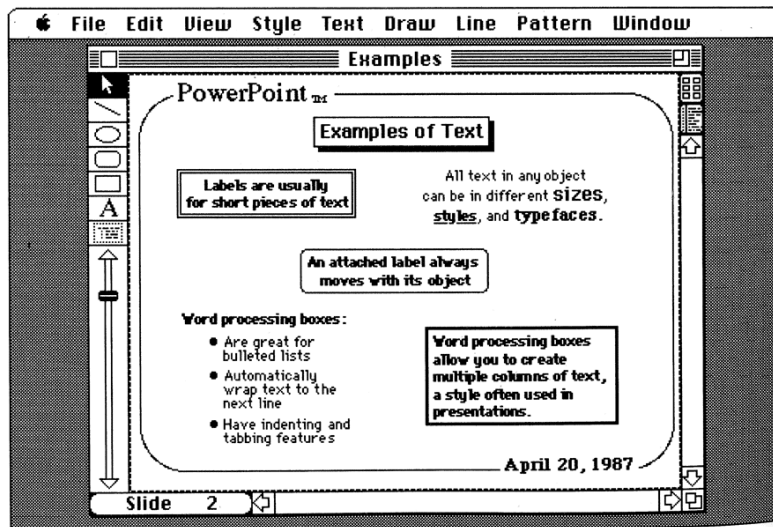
File Edit View Style Text Draw Line Pattern Window

Examples

PowerPoint™

Examples of Text

Labels are usually for short pieces of text

All text in any object can be in different sizes, styles, and typefaces.

An attached label always moves with its object

Word processing boxes:

- Are great for bulleted lists
- Automatically wrap text to the next line
- Have indenting and tabbing features

Word processing boxes allow you to create multiple columns of text, a style often used in presentations.

April 20, 1987

Slide 2